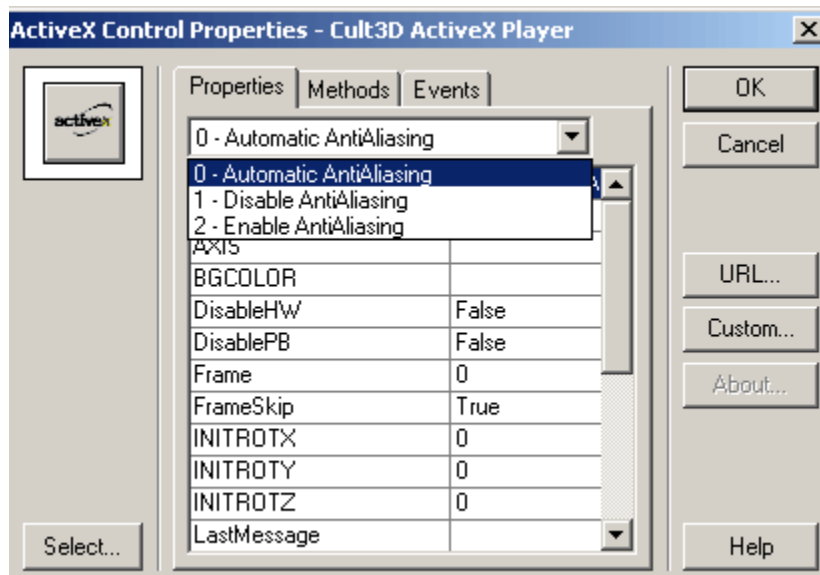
ActiveX Control Properties - Cult3D ActiveX Player

activeX

Properties | Methods | Events

0 - Automatic AntiAliasing

0 - Automatic AntiAliasing
1 - Disable AntiAliasing
2 - Enable AntiAliasing

| | |
|---|---|
| AXIS | |
| BGCOLOR | |
| DisableHW | False |
| DisablePB | False |
| Frame | 0 |
| FrameSkip | True |
| INITROTX | 0 |
| INITROTY | 0 |
| INITROTZ | 0 |
| LastMessage | |

OK
Cancel
URL...
Custom...
About...
Select...
Help